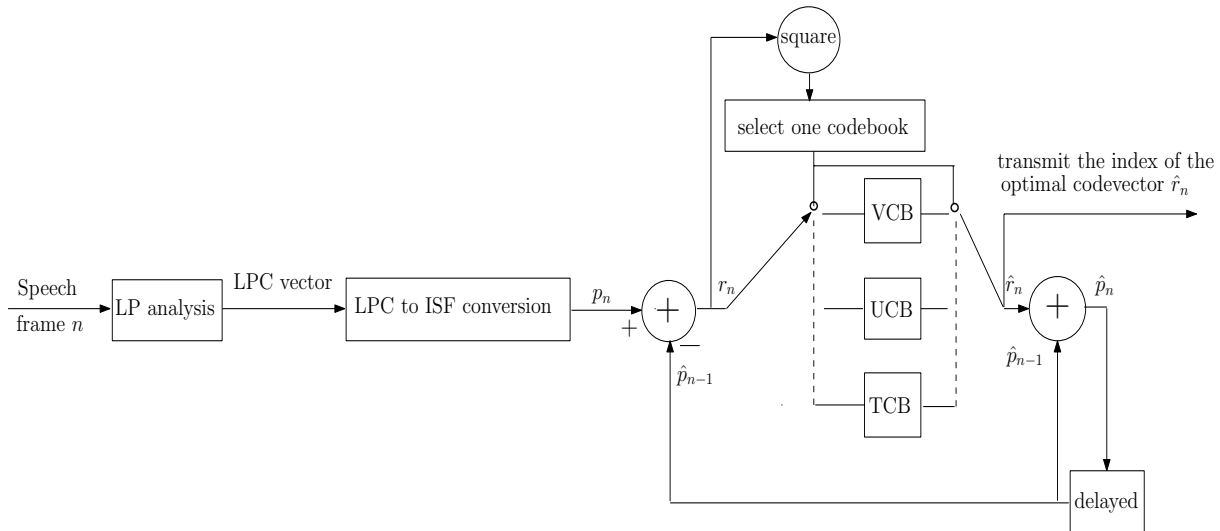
square

select one codebook

transmit the index of the optimal codevector $\hat{r}_n$

Speech frame $n$

LP analysis

LPC vector

LPC to ISF conversion

$p_n$

$+$

$+$

$-$

$\hat{p}_{n-1}$

$r_n$

VCB

UCB

TCB

$\hat{r}_n$

$+$

$\hat{p}_n$

$\hat{p}_{n-1}$

delayed